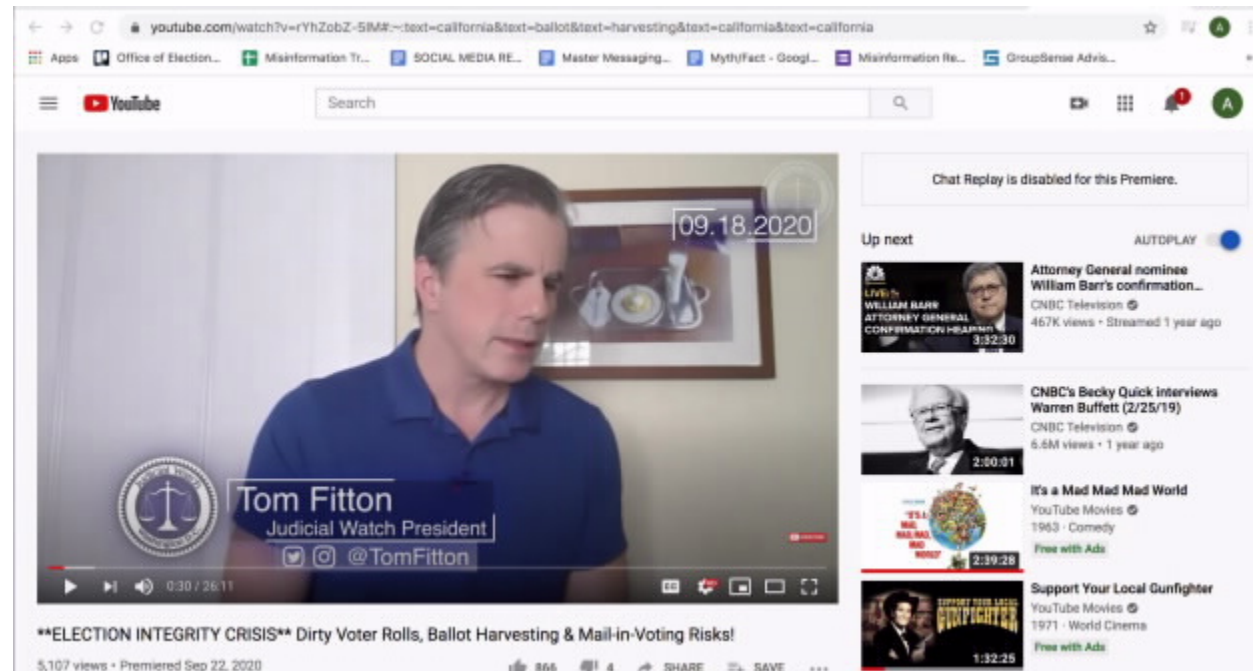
youtube.com/watch?v=rYhZobZ-5IM#:~:text=california&text=ballot&text=harvesting&text=california&text=california

Apps Office of Election... Misinformation Tr... SOCIAL MEDIA RE... Master Messaging... Myth/Fact - Googl... Misinformation Re... GroupSense Advis...

YouTube Search

09.18.2020

Tom Fitton
Judicial Watch President
@TomFitton

0:30 / 26:11

**ELECTION INTEGRITY CRISIS** Dirty Voter Rolls, Ballot Harvesting & Mail-in-Voting Risks!

5,107 views • Premiered Sep 22, 2020

866 4 SHARE SAVE

Chat Replay is disabled for this Premiere.

Up next AUTOPLAY

LIVE WILLIAM BARR ATTORNEY GENERAL CONFIRMATION HEARING
3:32:30
Attorney General nominee William Barr's confirmation...
CNBC Television
467K views • Streamed 1 year ago

2:00:01
CNBC's Becky Quick interviews Warren Buffett (2/25/19)
CNBC Television
6.6M views • 1 year ago

2:39:28
It's a Mad Mad Mad World
YouTube Movies
1963 • Comedy
Free with Ads

SUPPORT YOUR LOCAL GUNFIGHTER
1:32:25
Support Your Local Gunfighter
YouTube Movies
1971 • World Cinema
Free with Ads